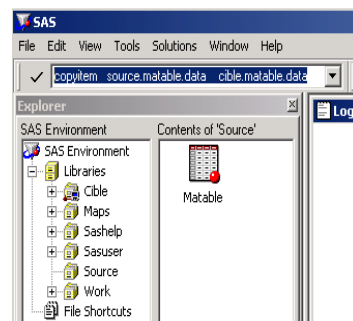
SAS

File Edit View Tools Solutions Window Help

copyitem source.matable.data cible.matable.data

Explorer

SAS Environment

Contents of 'Source'

SAS Environment

Libraries

Cible

Maps

Sashelp

Sasuser

Source

Work

File Shortcuts

Matable

Log